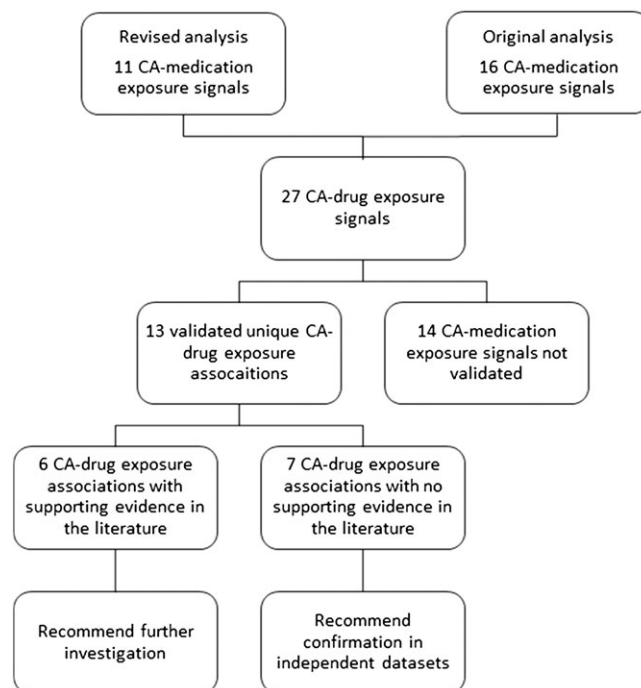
Revised analysis
11 CA-medication exposure signals

Original analysis
16 CA-medication exposure signals

27 CA-drug exposure signals

13 validated unique CA-drug exposure assocaitions

14 CA-medication exposure signals not validated

6 CA-drug exposure associations with supporting evidence in the literature

7 CA-drug exposure associations with no supporting evidence in the literature

Recommend further investigation

Recommend confirmation in independent datasets